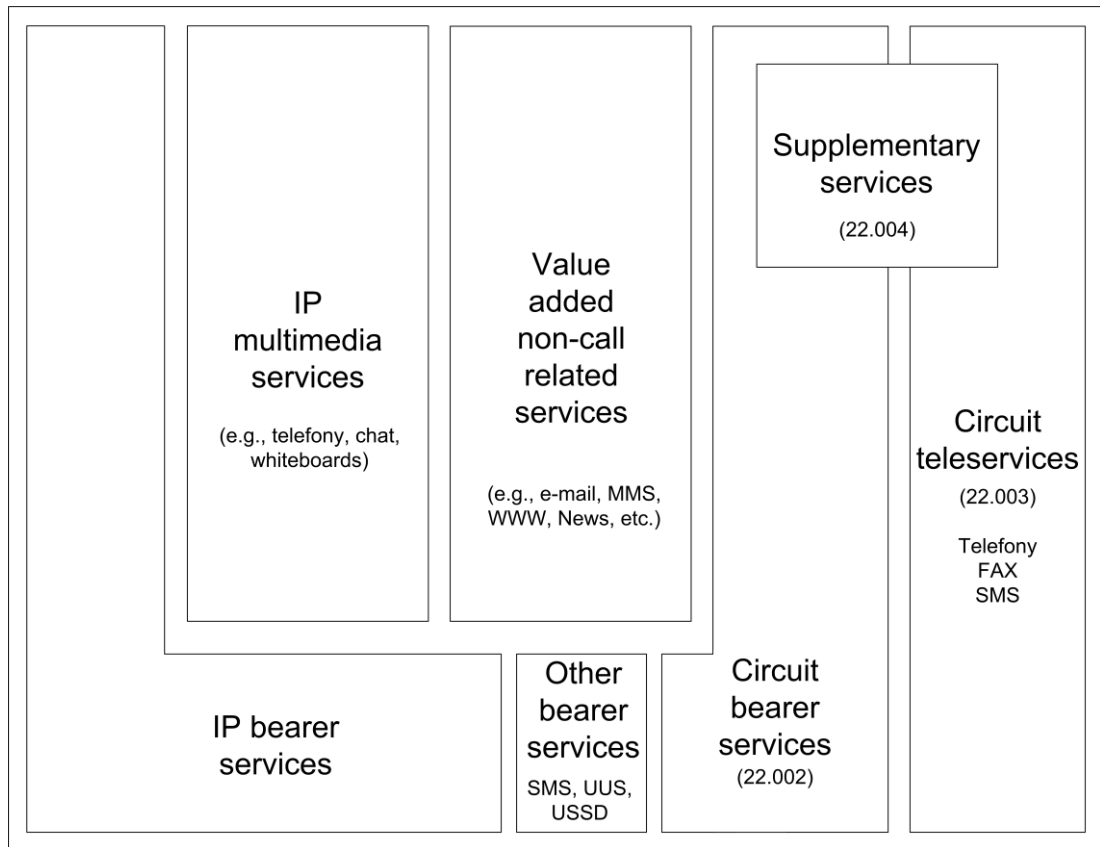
Supplementary services
(22.004)

IP multimedia services
(e.g., telefony, chat, whiteboards)

Value added non-call related services
(e.g., e-mail, MMS, WWW, News, etc.)

Circuit teleservices
(22.003)
Telefony
FAX
SMS

IP bearer services

Other bearer services
SMS, UUS, USSD

Circuit bearer services
(22.002)